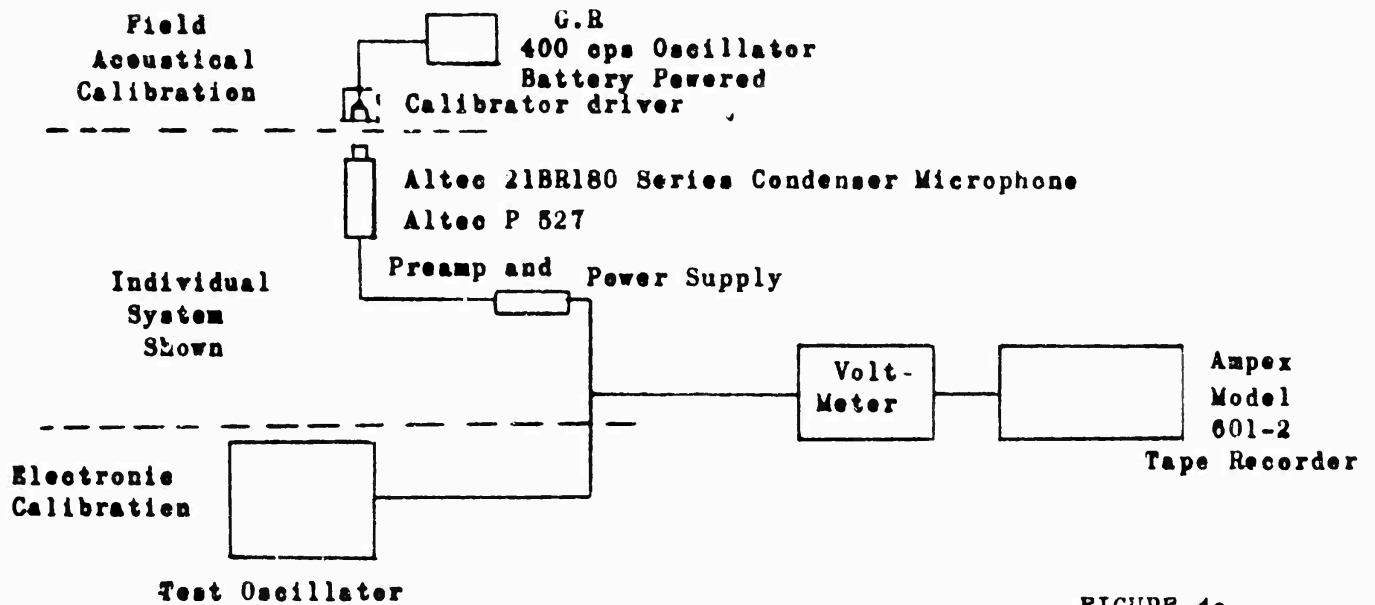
Field Acoustical Calibration

G.R
400 cps Oscillator
Battery Powered

Calibrator driver

Altec 21BR180 Series Condenser Microphone

Altec P 527

Preamp and Power Supply

Individual System Shown

Volt-Meter

Ampex Model 601-2 Tape Recorder

Electronic Calibration

Test Oscillator

FIGURE 4a